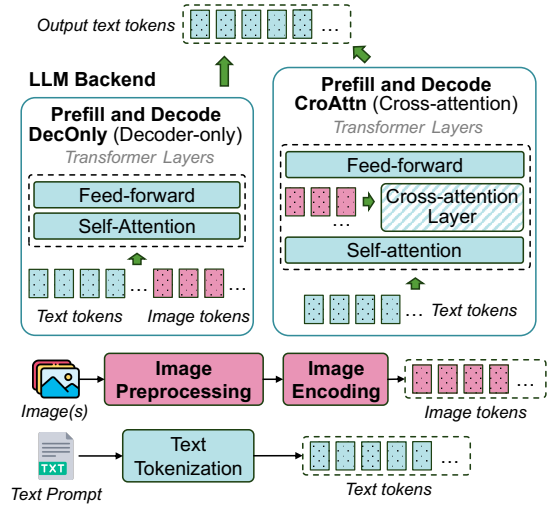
Output text tokens

...

LLM Backend

Prefill and Decode
DecOnly (Decoder-only)
Transformer Layers

Feed-forward

Self-Attention

... ...

Text tokens Image tokens

Prefill and Decode
CroAttn (Cross-attention)
Transformer Layers

Feed-forward

Cross-attention Layer

...

Self-attention

... Text tokens

Image(s)

Image Preprocessing

Image Encoding

...

Image tokens

TXT

Text Prompt

Text Tokenization

...

Text tokens